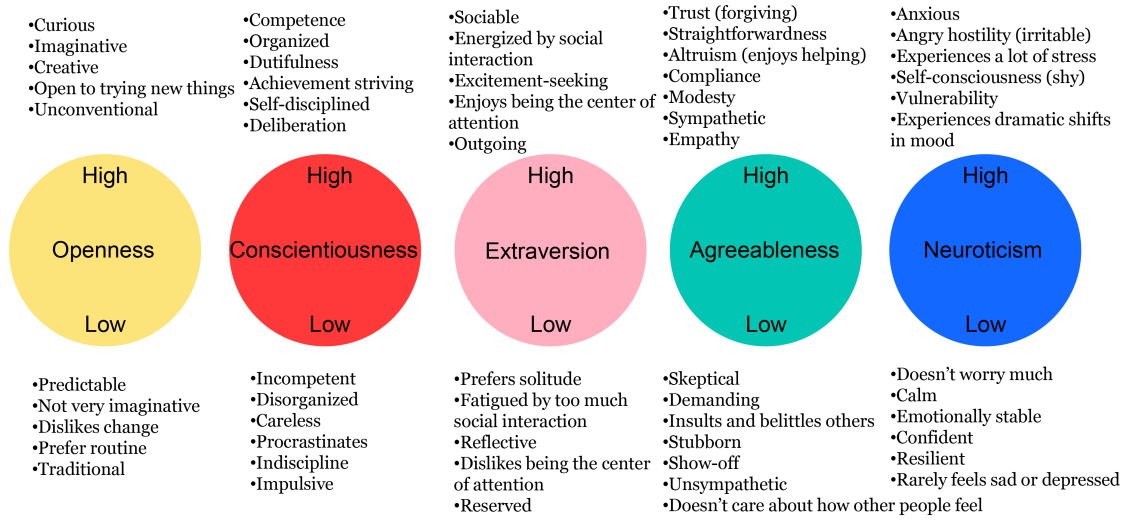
•Curious
•Imaginative
•Creative
•Open to trying new things
•Unconventional

High
Openness
Low

•Predictable
•Not very imaginative
•Dislikes change
•Prefer routine
•Traditional

•Competence
•Organized
•Dutifulness
•Achievement striving
•Self-disciplined
•Deliberation

High
Conscientiousness
Low

•Incompetent
•Disorganized
•Careless
•Procrastinates
•Indiscipline
•Impulsive

•Sociable
•Energized by social interaction
•Excitement-seeking
•Enjoys being the center of attention
•Outgoing

High
Extraversion
Low

•Prefers solitude
•Fatigued by too much social interaction
•Reflective
•Dislikes being the center of attention
•Reserved

•Trust (forgiving)
•Straightforwardness
•Altruism (enjoys helping)
•Compliance
•Modesty
•Sympathetic
•Empathy

High
Agreeableness
Low

•Skeptical
•Demanding
•Insults and belittles others
•Stubborn
•Show-off
•Unsympathetic
•Doesn't care about how other people feel

•Anxious
•Angry hostility (irritable)
•Experiences a lot of stress
•Self-consciousness (shy)
•Vulnerability
•Experiences dramatic shifts in mood

High
Neuroticism
Low

•Doesn't worry much
•Calm
•Emotionally stable
•Confident
•Resilient
•Rarely feels sad or depressed